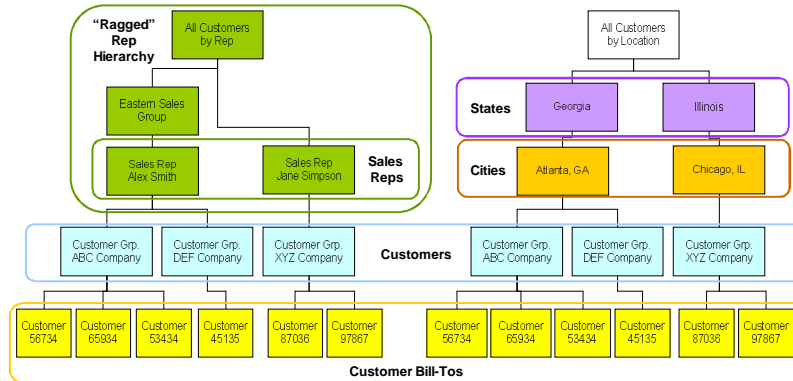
"Ragged" Rep Hierarchy

All Customers by Rep

Eastern Sales Group

Sales Rep Alex Smith

Sales Rep Jane Simpson

Sales Reps

All Customers by Location

States

Georgia

Illinois

Cities

Atlanta, GA

Chicago, IL

Customer Grp. ABC Company

Customer Grp. DEF Company

Customer Grp. XYZ Company

Customers

Customer Grp. ABC Company

Customer Grp. DEF Company

Customer Grp. XYZ Company

Customer 56734

Customer 65934

Customer 53434

Customer 45135

Customer 87036

Customer 97867

Customer 56734

Customer 65934

Customer 53434

Customer 45135

Customer 87036

Customer 97867

Customer Bill-Tos